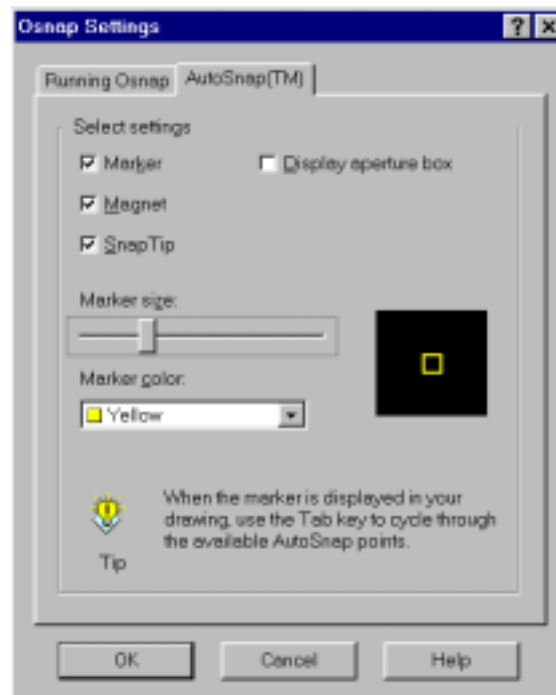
Osnap Settings

?

×

Running Osnap

AutoSnap(TM)

Select settings

Marker

Display aperture box

Magnet

SnapTip

Marker size:

Marker color:

Yellow

When the marker is displayed in your drawing, use the Tab key to cycle through the available AutoSnap points.

Tip

OK

Cancel

Help